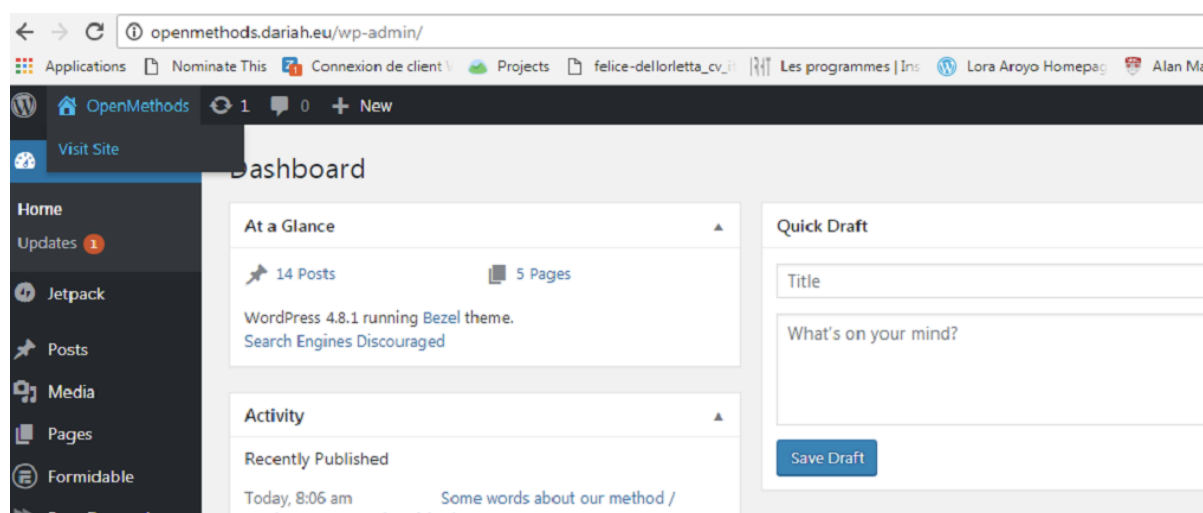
openmethods.dariah.eu/wp-admin/

Applications Nominate This Connexion de client V Projects felice-dellorletta_cv_it Les programmes | Ins Lora Aroyo Homepag Alan Ma

OpenMethods 1 0 New

Visit Site

Dashboard

Home
Updates 1

Jetpack

Posts
Media
Pages
Formidable

At a Glance

14 Posts
5 Pages

WordPress 4.8.1 running Bezel theme.
Search Engines Discouraged

Activity

Recently Published

Today, 8:06 am Some words about our method /

Quick Draft

Title

What's on your mind?

Save Draft